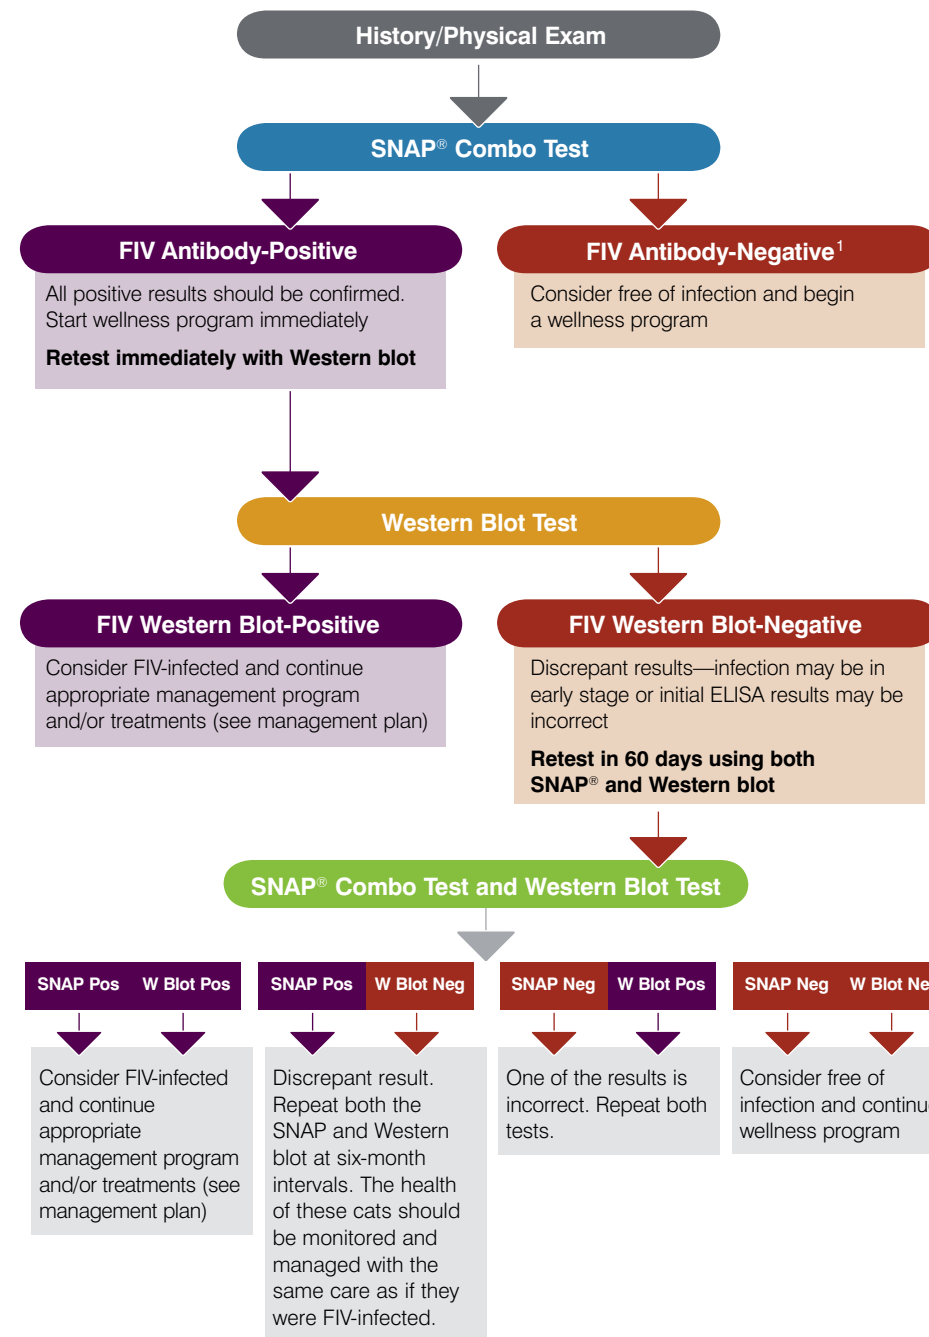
History/Physical Exam

SNAP® Combo Test

FIV Antibody-Positive

All positive results should be confirmed. Start wellness program immediately

Retest immediately with Western blot

FIV Antibody-Negative$^1$

Consider free of infection and begin a wellness program

Western Blot Test

FIV Western Blot-Positive

Consider FIV-infected and continue appropriate management program and/or treatments (see management plan)

FIV Western Blot-Negative

Discrepant results—infection may be in early stage or initial ELISA results may be incorrect

Retest in 60 days using both SNAP® and Western blot

SNAP® Combo Test and Western Blot Test

SNAP Pos W Blot Pos

Consider FIV-infected and continue appropriate management program and/or treatments (see management plan)

SNAP Pos W Blot Neg

Discrepant result. Repeat both the SNAP and Western blot at six-month intervals. The health of these cats should be monitored and managed with the same care as if they were FIV-infected.

SNAP Neg W Blot Pos

One of the results is incorrect. Repeat both tests.

SNAP Neg W Blot Ne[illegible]

Consider free of infection and continu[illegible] wellness program